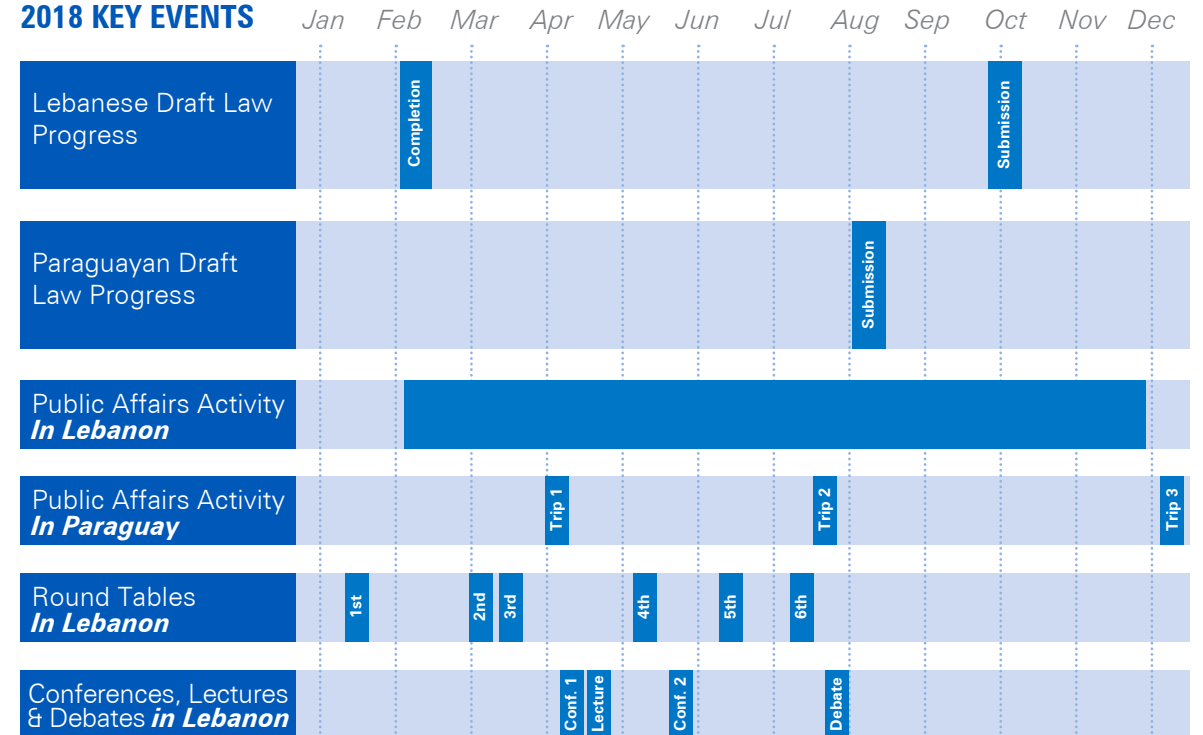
2018 KEY EVENTS

Jan Feb Mar Apr May Jun Jul Aug Sep Oct Nov Dec

Lebanese Draft Law Progress

Completion

Submission

Paraguayan Draft Law Progress

Submission

Public Affairs Activity *In Lebanon*

Public Affairs Activity *In Paraguay*

Trip 1

Trip 2

Trip 3

Round Tables *In Lebanon*

1st

2nd

3rd

4th

5th

6th

Conferences, Lectures & Debates *in Lebanon*

Conf. 1

Lecture

Conf. 2

Debate